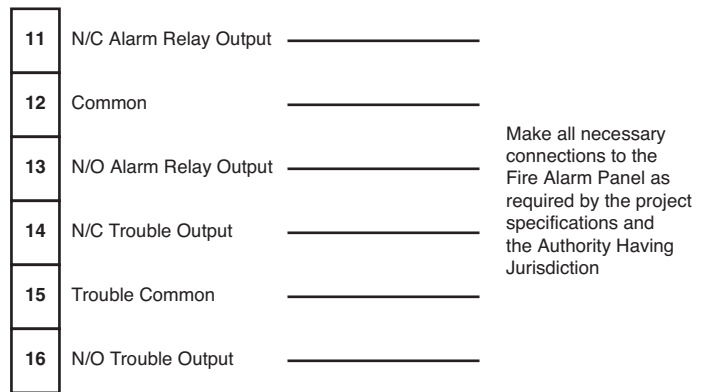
| | |
|---|---|
| 11 | N/C Alarm Relay Output |
| 12 | Common |
| 13 | N/O Alarm Relay Output |
| 14 | N/C Trouble Output |
| 15 | Trouble Common |
| 16 | N/O Trouble Output |

Make all necessary connections to the Fire Alarm Panel as required by the project specifications and the Authority Having Jurisdiction